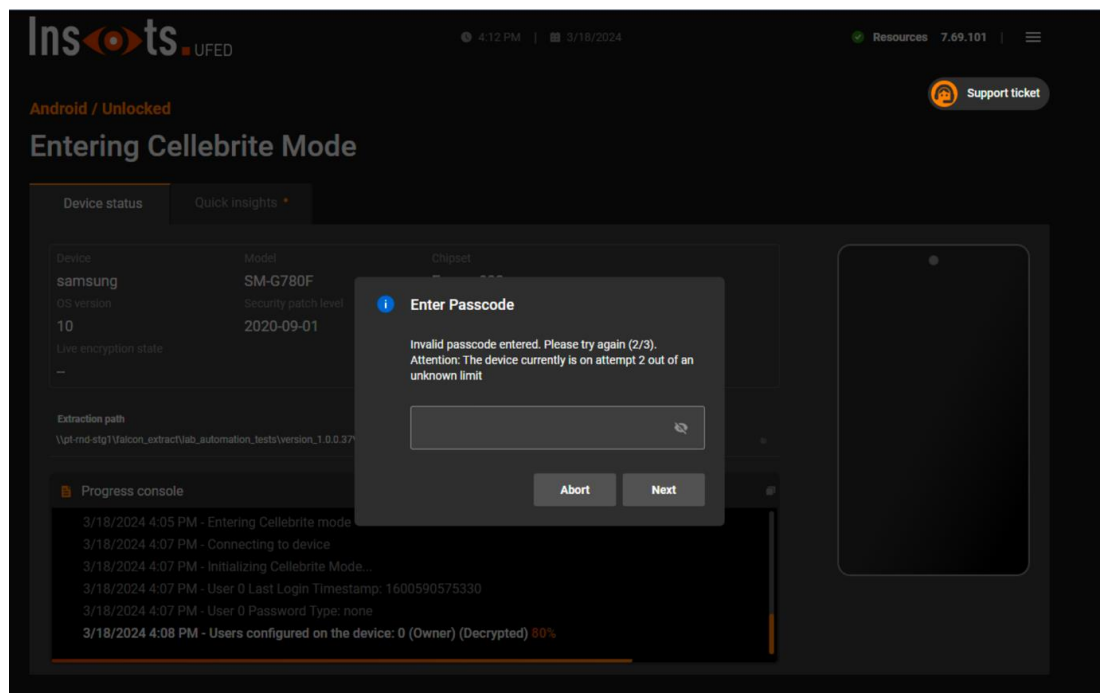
Ins ts. UFED

4:12 PM | 3/18/2024

Resources 7.69.101

Support ticket

Android / Unlocked

Entering Cellebrite Mode

Device status | Quick insights •

Device
samsung
OS version
10
Live encryption state
--

Model
SM-G780F
Security patch level
2020-09-01

Chipset
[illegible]

Extraction path
\\pt-rnd-stg1\falcon_extract\lab_automation_tests\version_1.0.0.37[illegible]

Enter Passcode

Invalid passcode entered. Please try again (2/3).
Attention: The device currently is on attempt 2 out of an unknown limit

Abort | Next

Progress console

3/18/2024 4:05 PM - Entering Cellebrite mode
3/18/2024 4:07 PM - Connecting to device
3/18/2024 4:07 PM - Initializing Cellebrite Mode...
3/18/2024 4:07 PM - User 0 Last Login Timestamp: 1600590575330
3/18/2024 4:07 PM - User 0 Password Type: none
3/18/2024 4:08 PM - Users configured on the device: 0 (Owner) (Decrypted) 80%